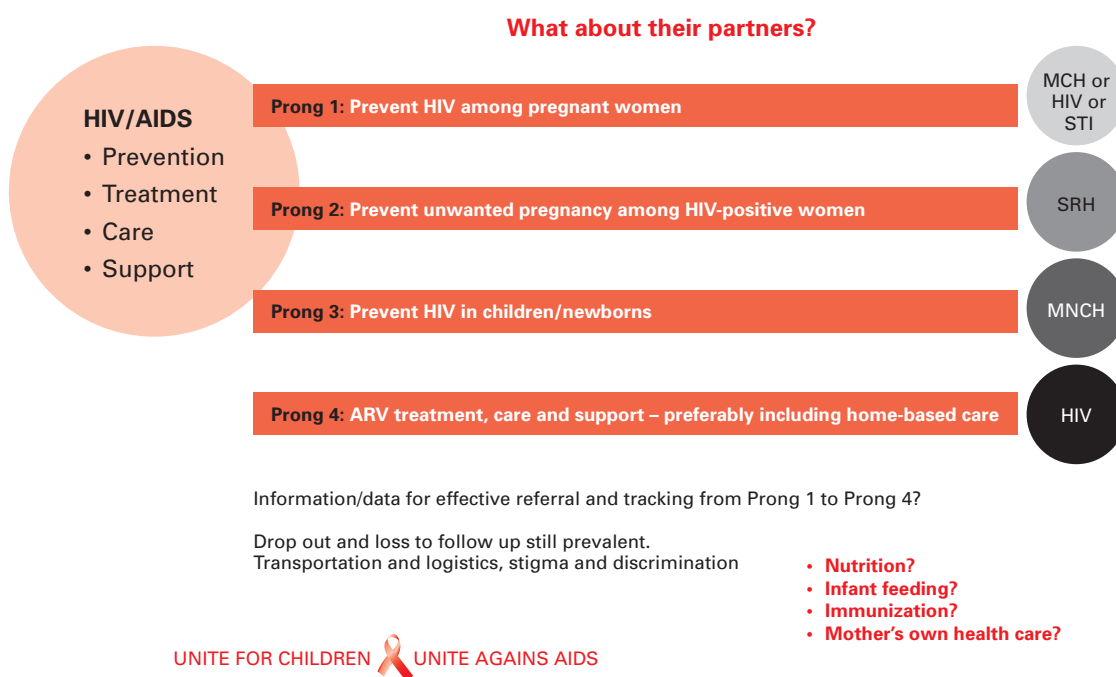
What about their partners?

HIV/AIDS
• Prevention
• Treatment
• Care
• Support

Prong 1: Prevent HIV among pregnant women

MCH or HIV or STI

Prong 2: Prevent unwanted pregnancy among HIV-positive women

SRH

Prong 3: Prevent HIV in children/newborns

MNCH

Prong 4: ARV treatment, care and support – preferably including home-based care

HIV

Information/data for effective referral and tracking from Prong 1 to Prong 4?

Drop out and loss to follow up still prevalent.
Transportation and logistics, stigma and discrimination

• Nutrition?
• Infant feeding?
• Immunization?
• Mother's own health care?

UNITE FOR CHILDREN UNITE AGAINS AIDS